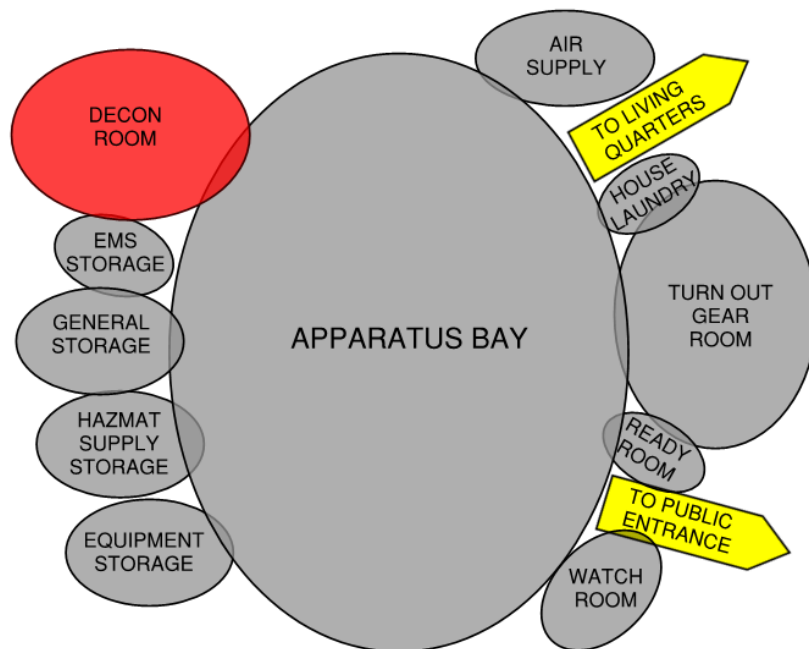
DECON ROOM

EMS STORAGE

GENERAL STORAGE

HAZMAT SUPPLY STORAGE

EQUIPMENT STORAGE

APPARATUS BAY

AIR SUPPLY

TO LIVING QUARTERS

HOUSE LAUNDRY

TURN OUT GEAR ROOM

READY ROOM

TO PUBLIC ENTRANCE

WATCH ROOM